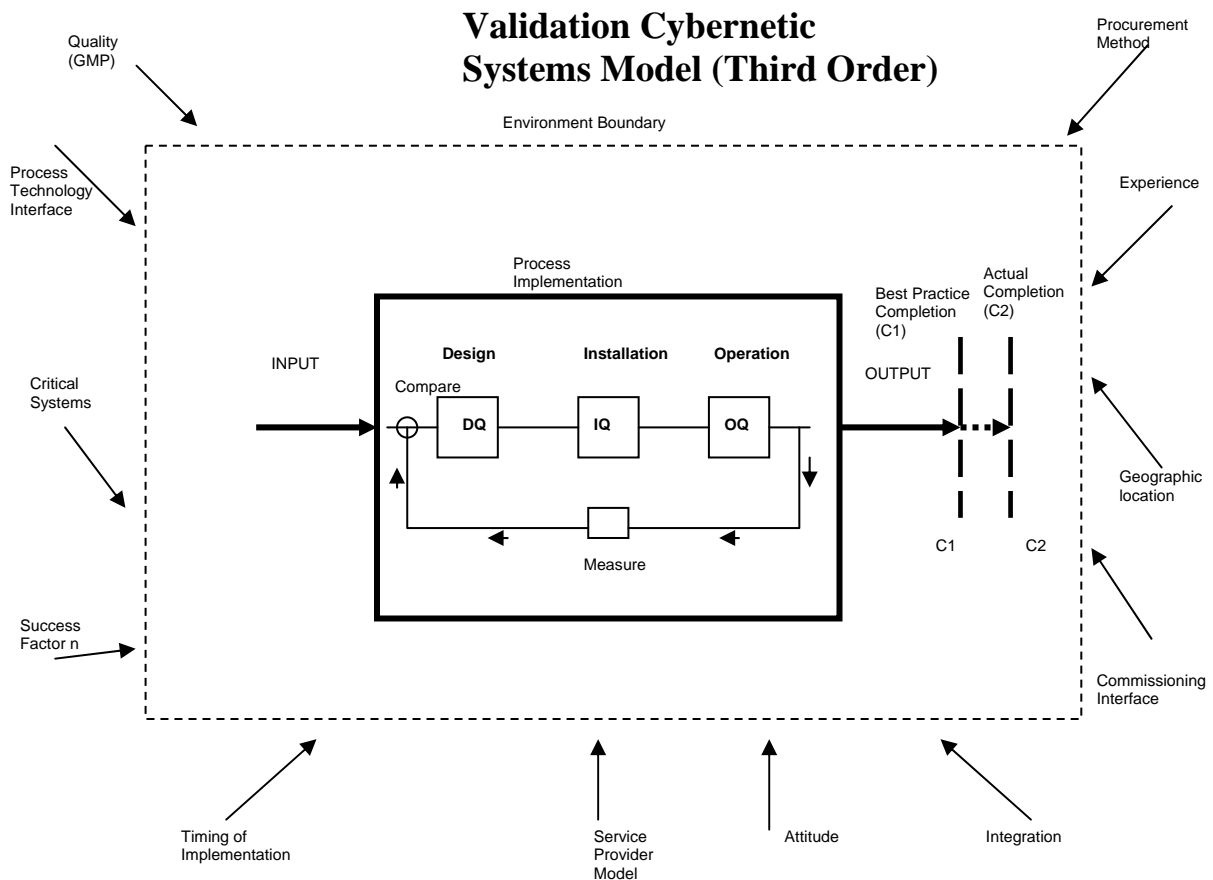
Validation Cybernetic Systems Model (Third Order)

Quality (GMP)

Procurement Method

Environment Boundary

Process Technology Interface

Experience

Process Implementation

Actual Completion (C2)

Best Practice Completion (C1)

INPUT

Design

Installation

Operation

OUTPUT

Critical Systems

Compare

DQ

IQ

OQ

Geographic location

Measure

C1

C2

Success Factor n

Commissioning Interface

Timing of Implementation

Service Provider Model

Attitude

Integration